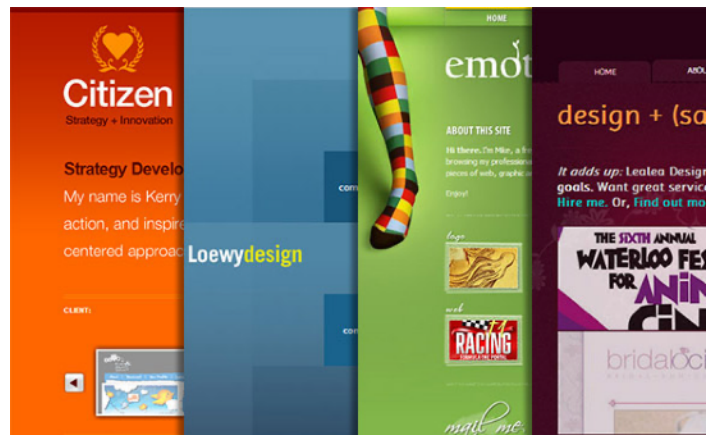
Citizen
Strategy + Innovation

Strategy Develo
My name is Kerry
action, and inspire
centered approac

CLIENT:

Loewydesign

HOME

emot

ABOUT THIS SITE

Hi there. I'm Mike, a
browsing my professional
pieces of web, graphic a

Enjoy!

logo

web

RACING

mail me

HOME

ABO

design + (sa

It adds up: Lealea Design
goals. Want great service
Hire me. Or, Find out mo

THE SIXTH ANNUAL
WATERLOO FES
FOR ANI
CI

bridalo